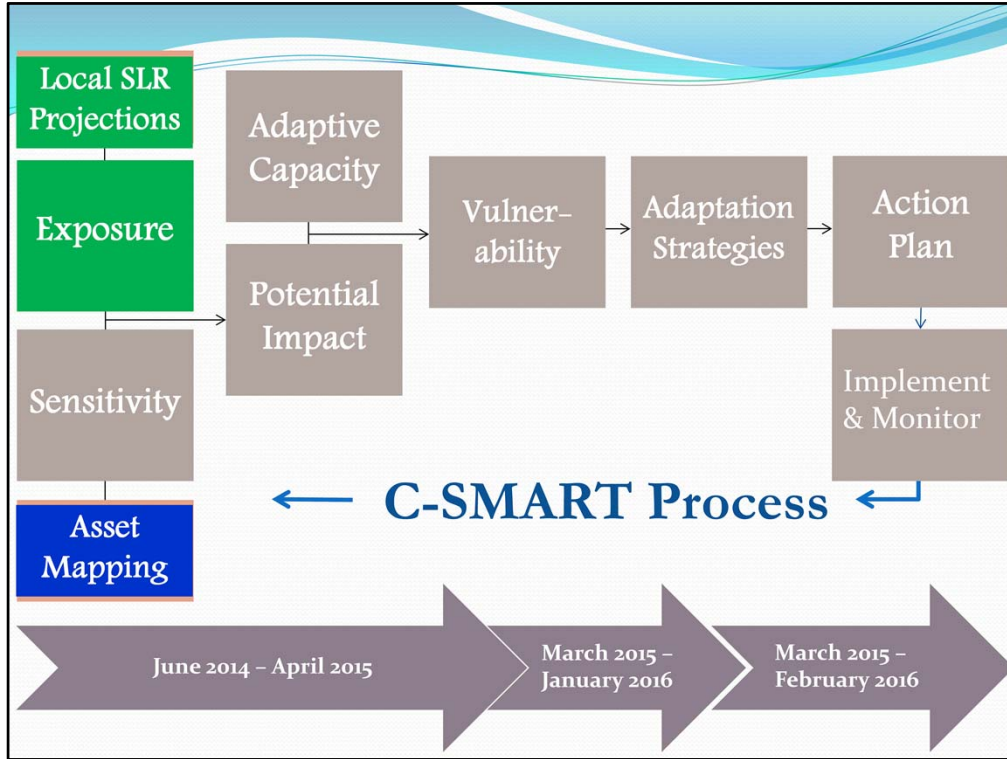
Local SLR Projections

Exposure

Sensitivity

Asset Mapping

Adaptive Capacity

Potential Impact

Vulnerability

Adaptation Strategies

Action Plan

Implement & Monitor

C-SMART Process

June 2014 – April 2015

March 2015 – January 2016

March 2015 – February 2016